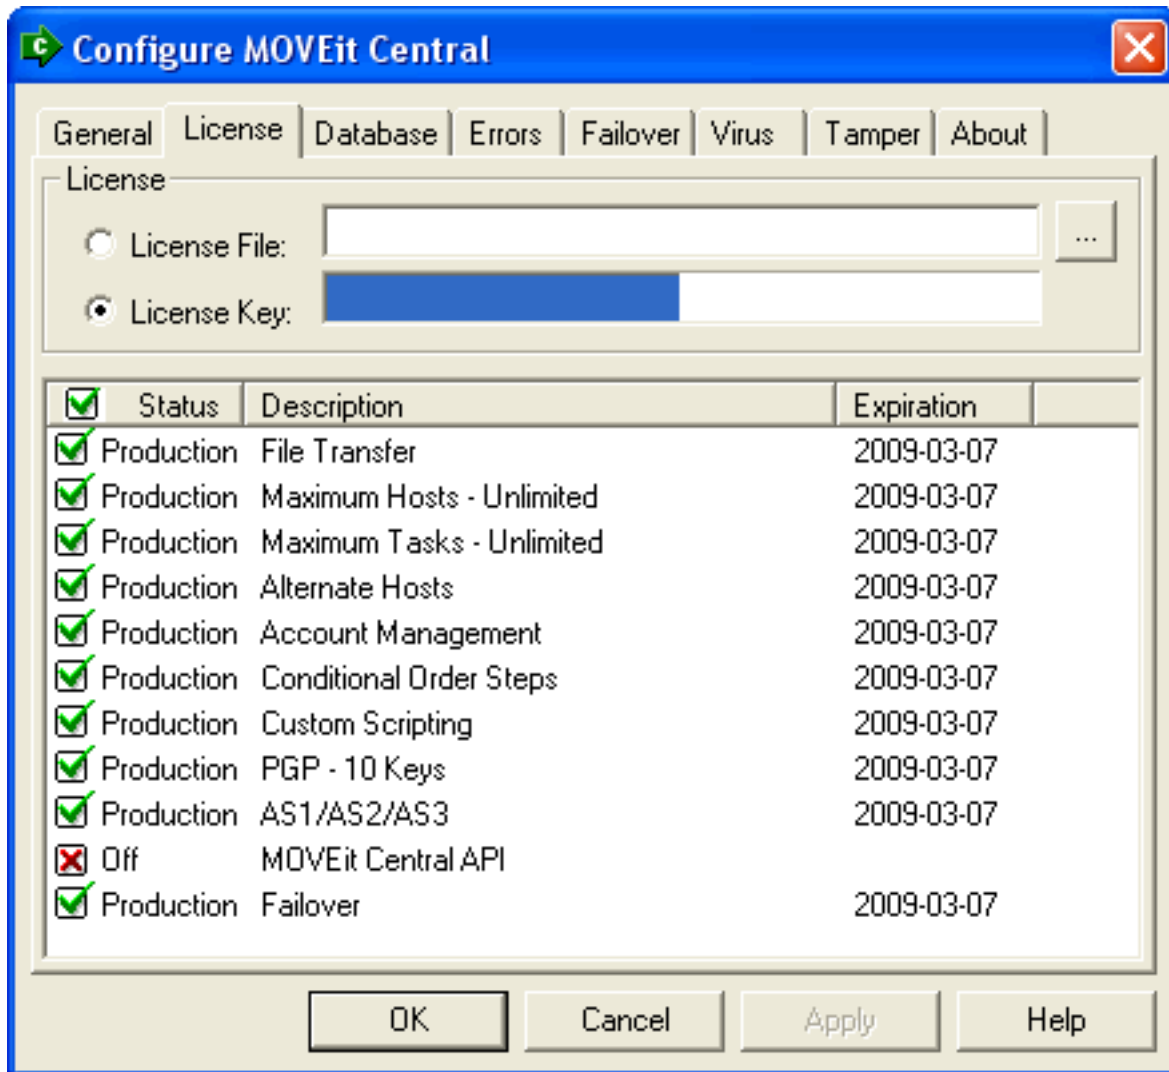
Configure MOVEit Central

General License Database Errors Failover Virus Tamper About

License

License File: ...

License Key:

| Status | Description | Expiration |
|---|---|---|
| Production | File Transfer | 2009-03-07 |
| Production | Maximum Hosts - Unlimited | 2009-03-07 |
| Production | Maximum Tasks - Unlimited | 2009-03-07 |
| Production | Alternate Hosts | 2009-03-07 |
| Production | Account Management | 2009-03-07 |
| Production | Conditional Order Steps | 2009-03-07 |
| Production | Custom Scripting | 2009-03-07 |
| Production | PGP - 10 Keys | 2009-03-07 |
| Production | AS1/AS2/AS3 | 2009-03-07 |
| Off | MOVEit Central API | |
| Production | Failover | 2009-03-07 |

OK Cancel Apply Help